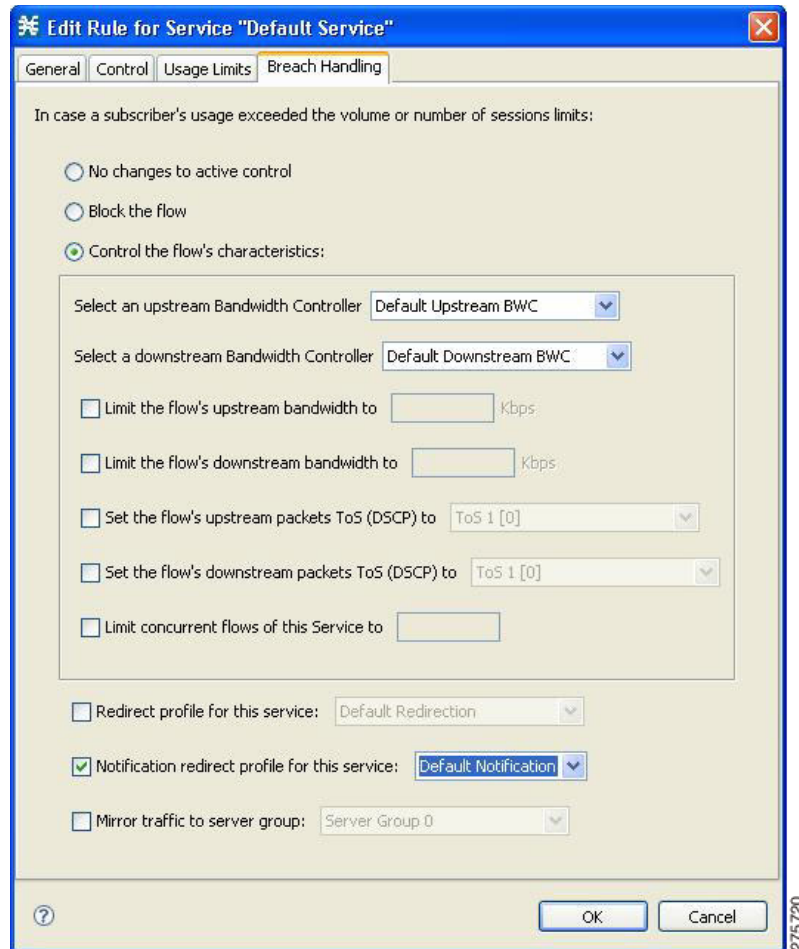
Edit Rule for Service "Default Service"

General | Control | Usage Limits | Breach Handling

In case a subscriber's usage exceeded the volume or number of sessions limits:

No changes to active control

Block the flow

Control the flow's characteristics:

Select an upstream Bandwidth Controller Default Upstream BWC

Select a downstream Bandwidth Controller Default Downstream BWC

Limit the flow's upstream bandwidth to Kbps

Limit the flow's downstream bandwidth to Kbps

Set the flow's upstream packets ToS (DSCP) to ToS 1 [0]

Set the flow's downstream packets ToS (DSCP) to ToS 1 [0]

Limit concurrent flows of this Service to

Redirect profile for this service: Default Redirection

Notification redirect profile for this service: Default Notification

Mirror traffic to server group: Server Group 0

?

OK Cancel

275790